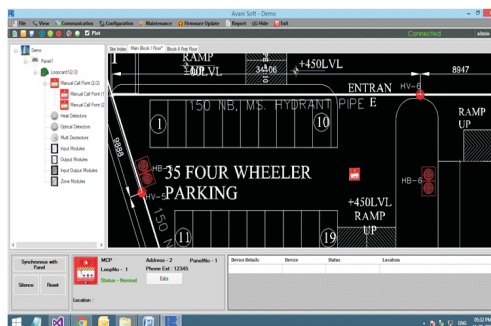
Avani Soft - Demo

File View Communication Configuration Maintenance Firmware Update Report Hide Exit

Plot

Connected admin

Demo
Panel1
Loopcard1(2/2)
Manual Call Point (2/2)
Manual Call Point (1
Manual Call Point (2
Heat Detectors
Optical Detectors
Multi Detectors
Input Modules
Output Modules
Input Output Modules
Zone Modules

Site Index Main Block I Floor* Block II First Floor

RAMP
+450LVL
34006
+450LVL
ENTRAN
HV-6
E
8847
150 NB, M.S. HYDRANT PIPE
RAMP UP
1
10
9888
HB
35 FOUR WHEELER
HV-5
PARKING
HB-6
+450LVL
RAMP
UP
11
19

Synchronous with Panel
Silence Reset

MCP
LoopNo - 1
Status - Normal
Address - 2
Phone Ext : 12345
PanelNo - 1
Edit
Location :

Device Details Device Status Location

ENG
05:52 PM